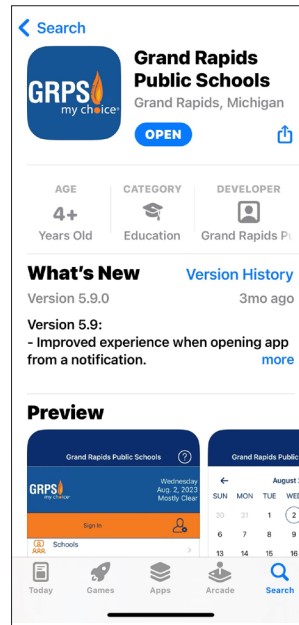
< Search

GRPS my choice

Grand Rapids Public Schools
Grand Rapids, Michigan

OPEN

| AGE | CATEGORY | DEVELOPER |
|---|---|---|
| 4+ | | |
| Years Old | Education | Grand Rapids P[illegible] |

What's New
Version History

Version 5.9.0
3mo ago

Version 5.9:
- Improved experience when opening app from a notification.
more

Preview

Grand Rapids Public Schools
GRPS my choice
Wednesday Aug. 2, 2023 Mostly Clear
Sign In
Schools

Grand Rapids Public Schools
August
SUN MON TUE WED
30 31 1 2
6 7 8 9
13 14 15 16

Today Games Apps Arcade Search